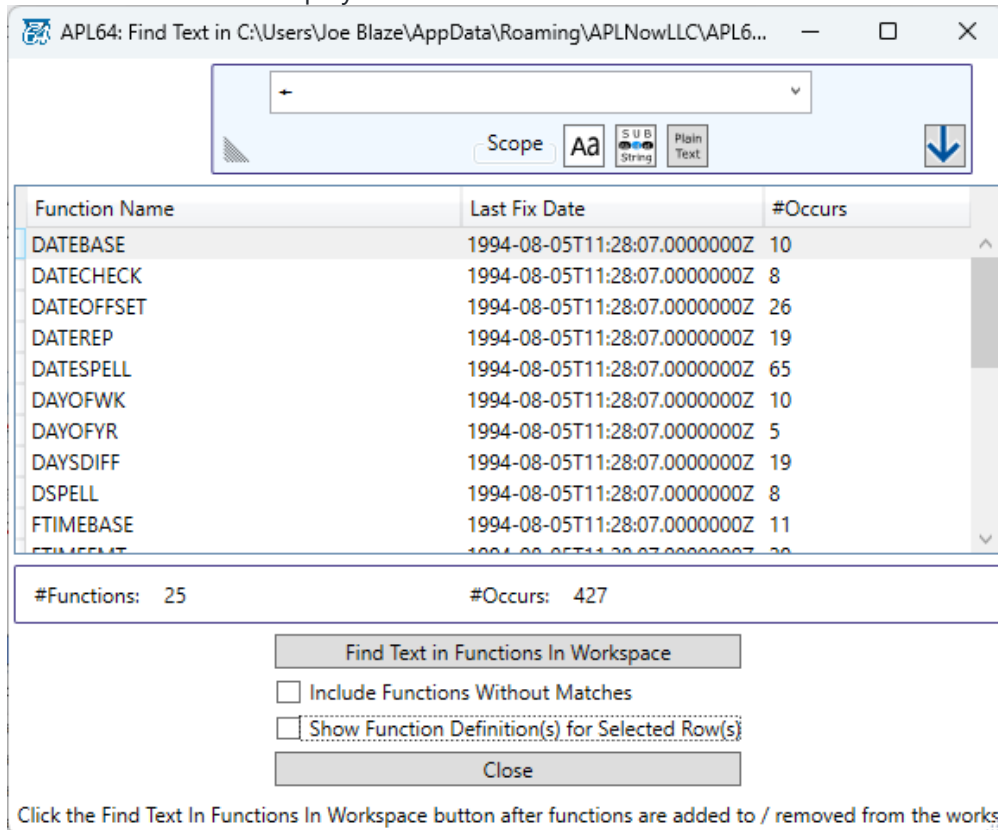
APL64: Find Text in C:\Users\Joe Blaze\AppData\Roaming\APLNowLLC\APL6...

←

Scope Aa SUB String Plain Text

| Function Name | Last Fix Date | #Occurs |
|---|---|---|
| DATEBASE | 1994-08-05T11:28:07.0000000Z | 10 |
| DATECHECK | 1994-08-05T11:28:07.0000000Z | 8 |
| DATEOFFSET | 1994-08-05T11:28:07.0000000Z | 26 |
| DATEREP | 1994-08-05T11:28:07.0000000Z | 19 |
| DATESPELL | 1994-08-05T11:28:07.0000000Z | 65 |
| DAYOFWK | 1994-08-05T11:28:07.0000000Z | 10 |
| DAYOFYR | 1994-08-05T11:28:07.0000000Z | 5 |
| DAYSDIFF | 1994-08-05T11:28:07.0000000Z | 19 |
| DSPELL | 1994-08-05T11:28:07.0000000Z | 8 |
| FTIMEBASE | 1994-08-05T11:28:07.0000000Z | 11 |
| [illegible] | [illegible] | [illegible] |

#Functions: 25 #Occurs: 427

Find Text in Functions In Workspace

Include Functions Without Matches

Show Function Definition(s) for Selected Row(s)

Close

Click the Find Text In Functions In Workspace button after functions are added to / removed from the works